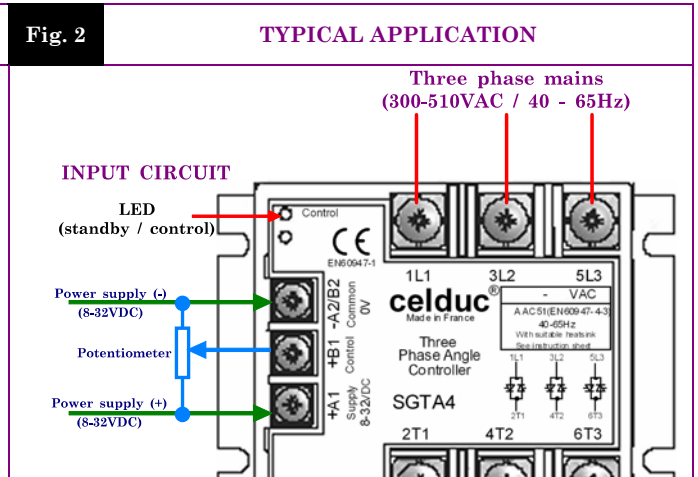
Fig. 2

TYPICAL APPLICATION

Three phase mains
(300-510VAC / 40 - 65Hz)

INPUT CIRCUIT

LED
(standby / control)

Control

CE
EN60947-1

1L1 3L2 5L3

celduc®
Made in France

- VAC
AAC51(EN60947-4-3)
40-65Hz
With suitable heatsink
See instruction sheet

Three
Phase Angle
Controller

SGTA4

1L1 3L2 5L3
2T1 4T2 6T3

Power supply (-)
(8-32VDC)

Potentiometer

Power supply (+)
(8-32VDC)

-A2/B2 Common 0V
+B1 Control
+A1 Supply 8-32VDC

2T1 4T2 6T3